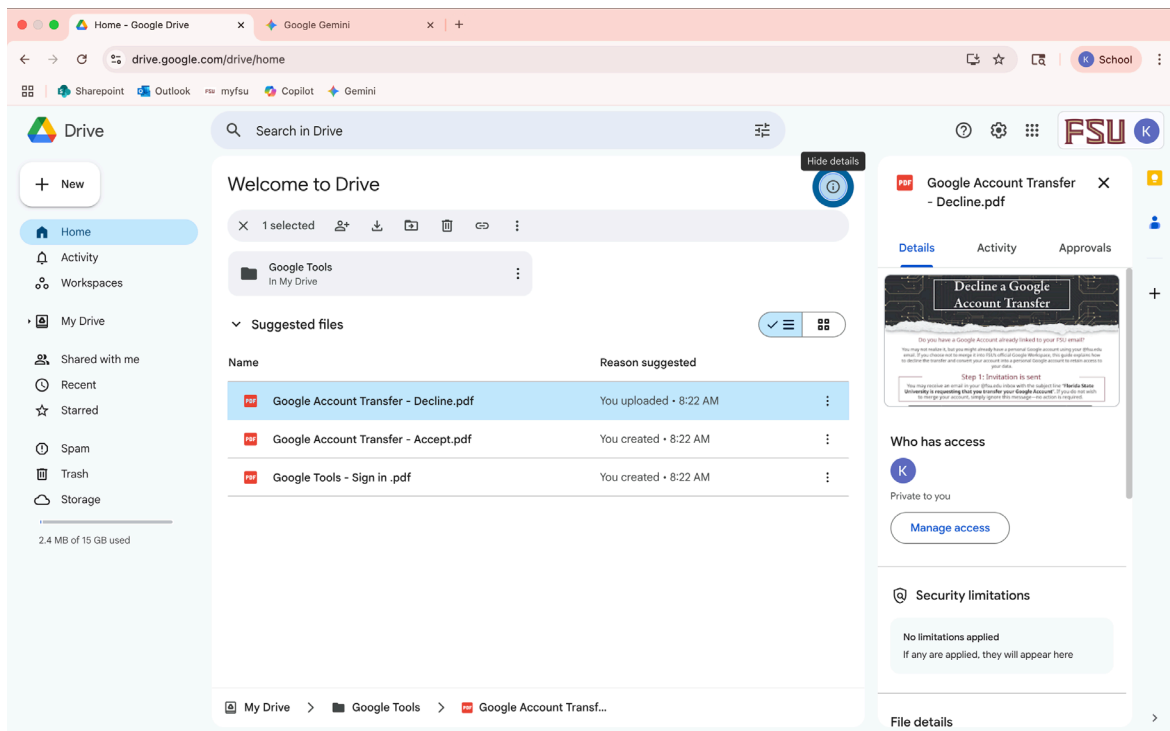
Home - Google Drive
Google Gemini
drive.google.com/drive/home
School
Sharepoint Outlook myfsu Copilot Gemini

Drive
Search in Drive
FSU K

New
Home
Activity
Workspaces
My Drive
Shared with me
Recent
Starred
Spam
Trash
Storage
2.4 MB of 15 GB used

Welcome to Drive
Hide details
1 selected
Google Tools
In My Drive
Suggested files

| Name | Reason suggested |
|---|---|
| Google Account Transfer - Decline.pdf | You uploaded • 8:22 AM |
| Google Account Transfer - Accept.pdf | You created • 8:22 AM |
| Google Tools - Sign in .pdf | You created • 8:22 AM |

My Drive > Google Tools > Google Account Transf...

Google Account Transfer - Decline.pdf
Details Activity Approvals
Decline a Google Account Transfer
Do you have a Google Account already linked to your FSU email?
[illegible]
Step 1: Invitation is sent
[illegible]
Who has access
K
Private to you
Manage access
Security limitations
No limitations applied
If any are applied, they will appear here
File details